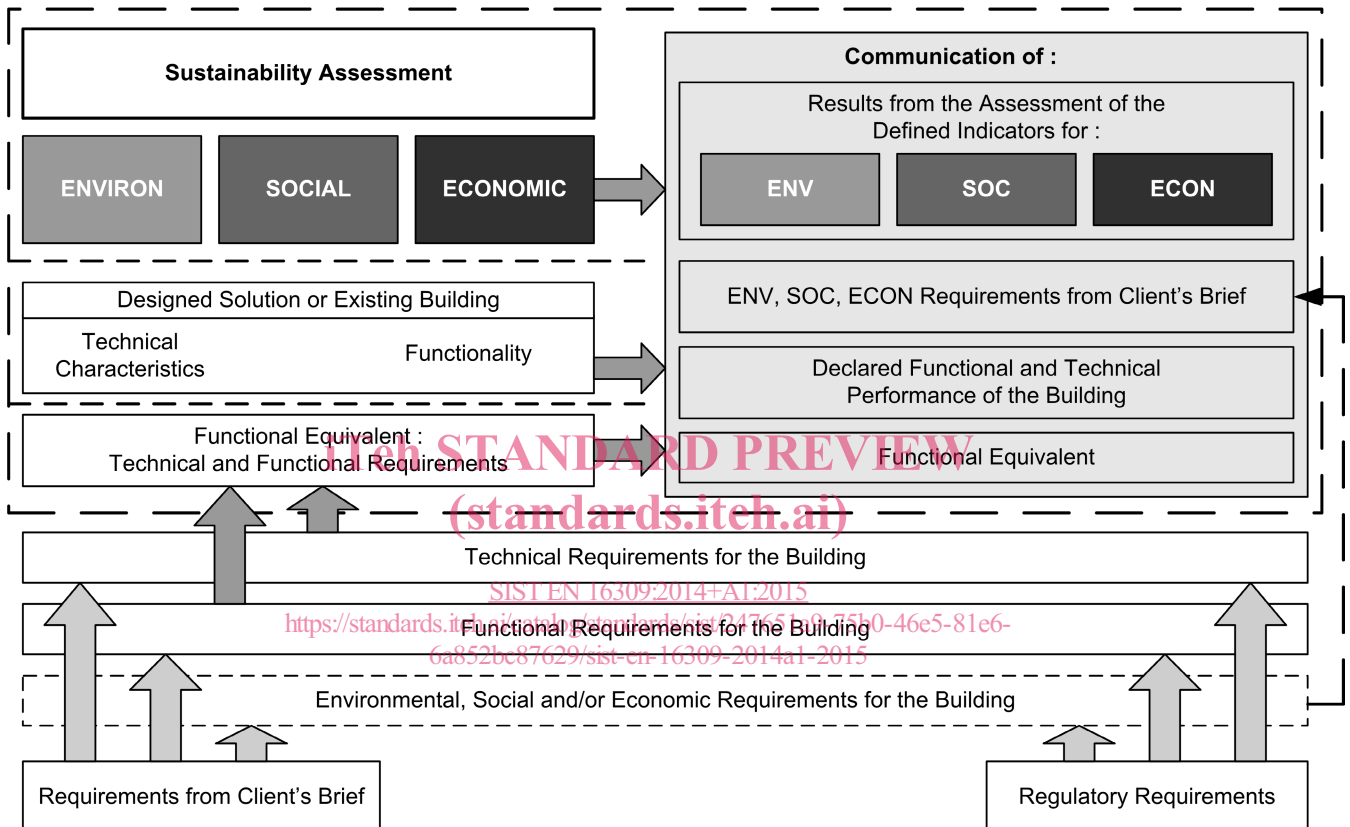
Sustainability Assessment

ENVIRON

SOCIAL

ECONOMIC

Communication of :

Results from the Assessment of the Defined Indicators for :

ENV

SOC

ECON

ENV, SOC, ECON Requirements from Client's Brief

Declared Functional and Technical Performance of the Building

Functional Equivalent

Designed Solution or Existing Building

Technical Characteristics

Functionality

Functional Equivalent : Technical and Functional Requirements

iTeh STANDARD PREVIEW
(standards.iteh.ai)

Technical Requirements for the Building

SIST EN 16309:2014+A1:2015
https://standards.iteh.ai/catalog/standards/sist/247651a9-75b0-46e5-81e6-6a852bc87629/sist-en-16309-2014a1-2015

Functional Requirements for the Building

Environmental, Social and/or Economic Requirements for the Building

Requirements from Client's Brief

Regulatory Requirements